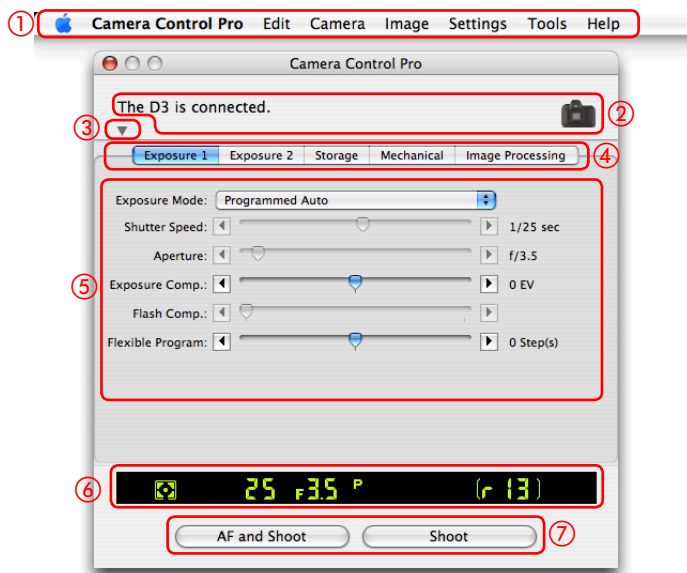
①
Camera Control Pro Edit Camera Image Settings Tools Help

Camera Control Pro

The D3 is connected.
②
③
Exposure 1 | Exposure 2 | Storage | Mechanical | Image Processing
④

Exposure Mode: Programmed Auto
Shutter Speed: 1/25 sec
Aperture: f/3.5
⑤
Exposure Comp.: 0 EV
Flash Comp.:
Flexible Program: 0 Step(s)

⑥
25 F3.5 P [r 13]

AF and Shoot
Shoot
⑦